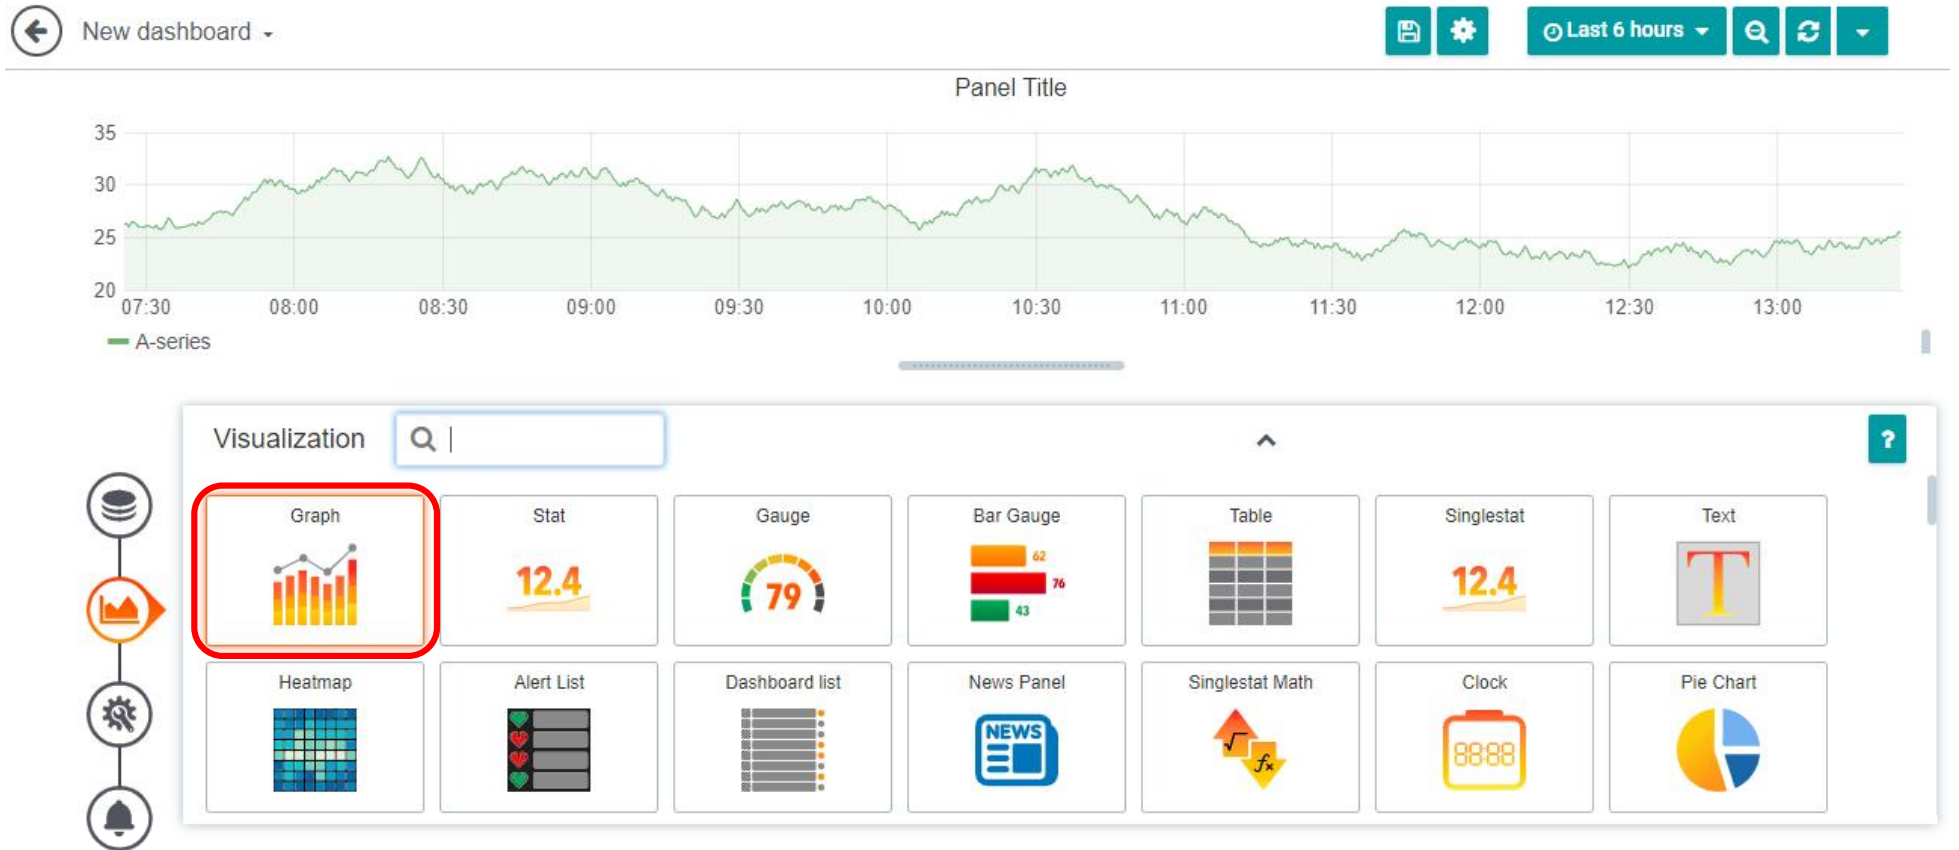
New dashboard

Last 6 hours

Panel Title

35
30
25
20

07:30 08:00 08:30 09:00 09:30 10:00 10:30 11:00 11:30 12:00 12:30 13:00

A-series

Visualization

| Graph | Stat 12.4 | Gauge 79 | Bar Gauge 62 76 43 | Table | Singlestat 12.4 | Text T |
|---|---|---|---|---|---|---|
| Heatmap | Alert List | Dashboard list | News Panel NEWS | Singlestat Math $\sqrt{}$ $f_x$ | Clock 88:88 | Pie Chart |